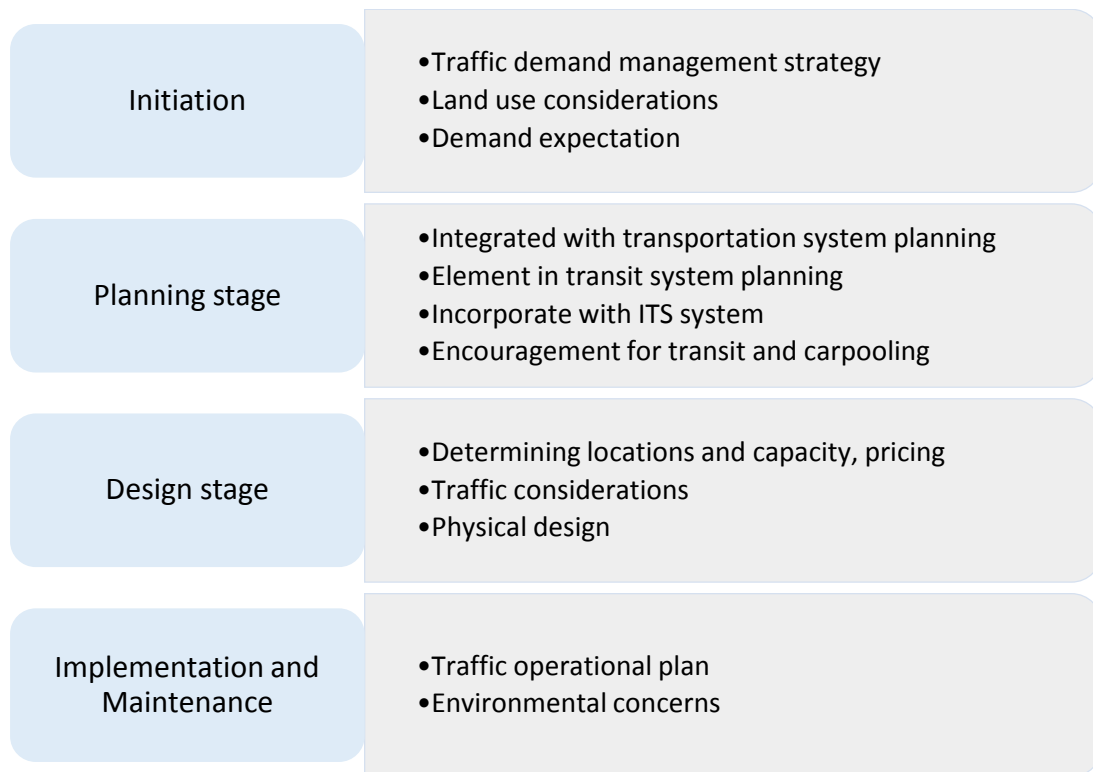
Initiation

•Traffic demand management strategy
•Land use considerations
•Demand expectation

Planning stage

•Integrated with transportation system planning
•Element in transit system planning
•Incorporate with ITS system
•Encouragement for transit and carpooling

Design stage

•Determining locations and capacity, pricing
•Traffic considerations
•Physical design

Implementation and Maintenance

•Traffic operational plan
•Environmental concerns